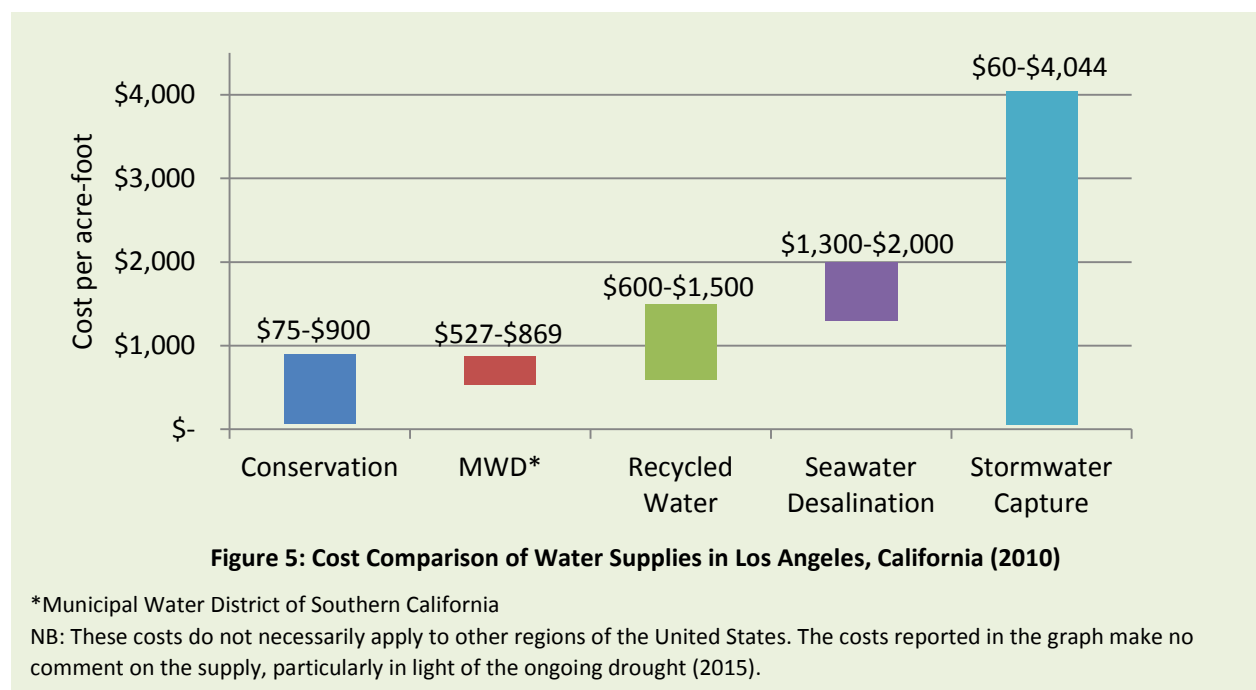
Cost per acre-foot

$4,000
$3,000
$2,000
$1,000
$-

$75-$900
$527-$869
$600-$1,500
$1,300-$2,000
$60-$4,044

Conservation
MWD*
Recycled Water
Seawater Desalination
Stormwater Capture

**Figure 5: Cost Comparison of Water Supplies in Los Angeles, California (2010)**

*Municipal Water District of Southern California

NB: These costs do not necessarily apply to other regions of the United States. The costs reported in the graph make no comment on the supply, particularly in light of the ongoing drought (2015).